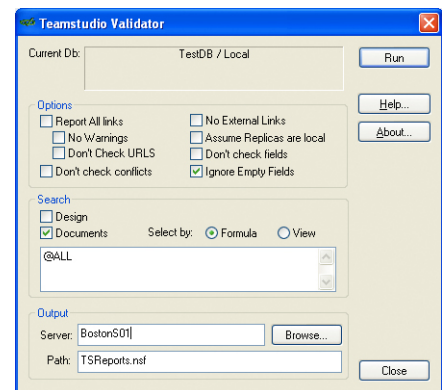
Teamstudio Validator

Current Db: TestDB / Local

Run

Options
Report All links
No Warnings
Don't Check URLS
Don't check conflicts
No External Links
Assume Replicas are local
Don't check fields
Ignore Empty Fields

Help...
About...

Search
Design
Documents
Select by: Formula View
@ALL

Output
Server: BostonS01
Browse...
Path: TSReports.nsf

Close